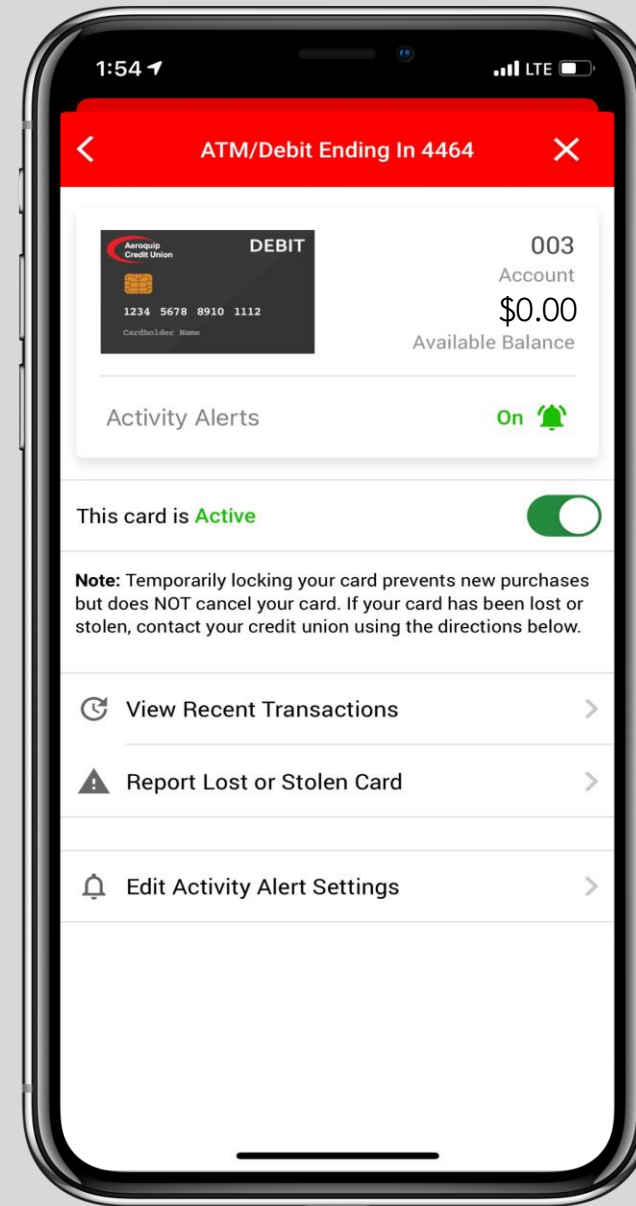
1:54

LTE

ATM/Debit Ending In 4464

Aeroquip Credit Union

DEBIT

1234 5678 8910 1112

Cardholder Name

003

Account

$0.00

Available Balance

Activity Alerts

On

This card is Active

**Note:** Temporarily locking your card prevents new purchases but does NOT cancel your card. If your card has been lost or stolen, contact your credit union using the directions below.

View Recent Transactions

Report Lost or Stolen Card

Edit Activity Alert Settings